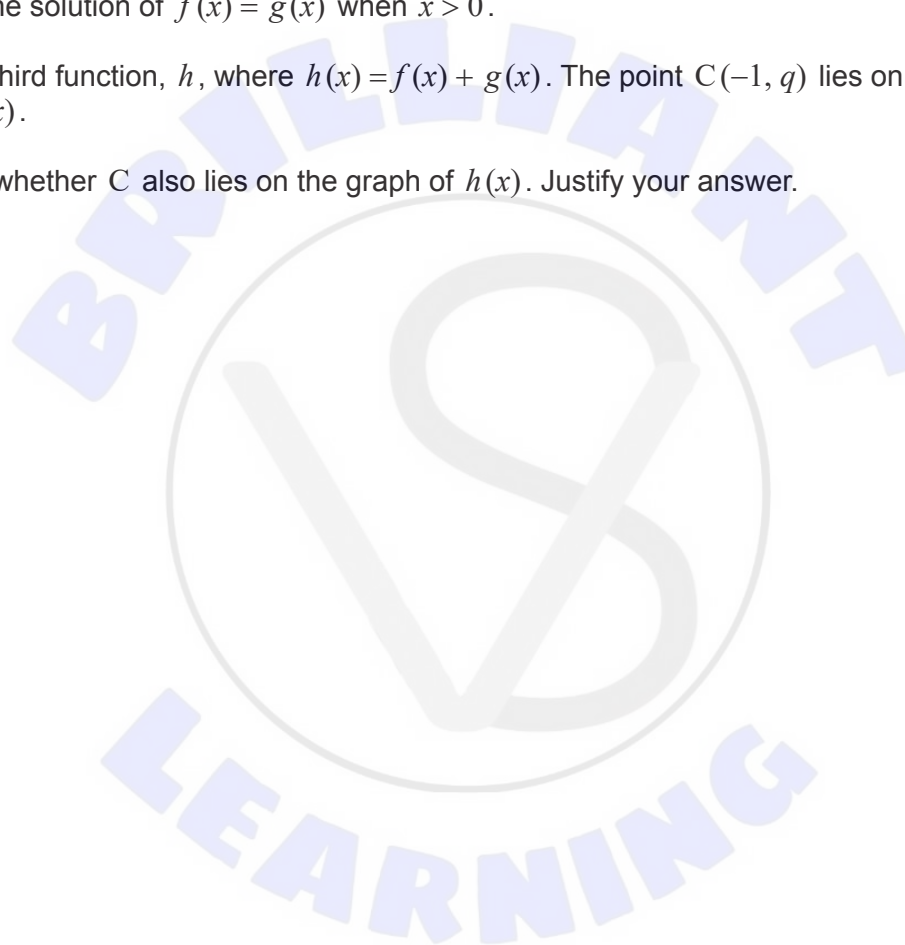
he solution of $f(x) = g(x)$ when $x > 0$.

hird function, $h$, where $h(x) = f(x) + g(x)$. The point $C(-1, q)$ lies on $x)$.

whether C also lies on the graph of $h(x)$. Justify your answer.

BRILLIANT

LEARNING